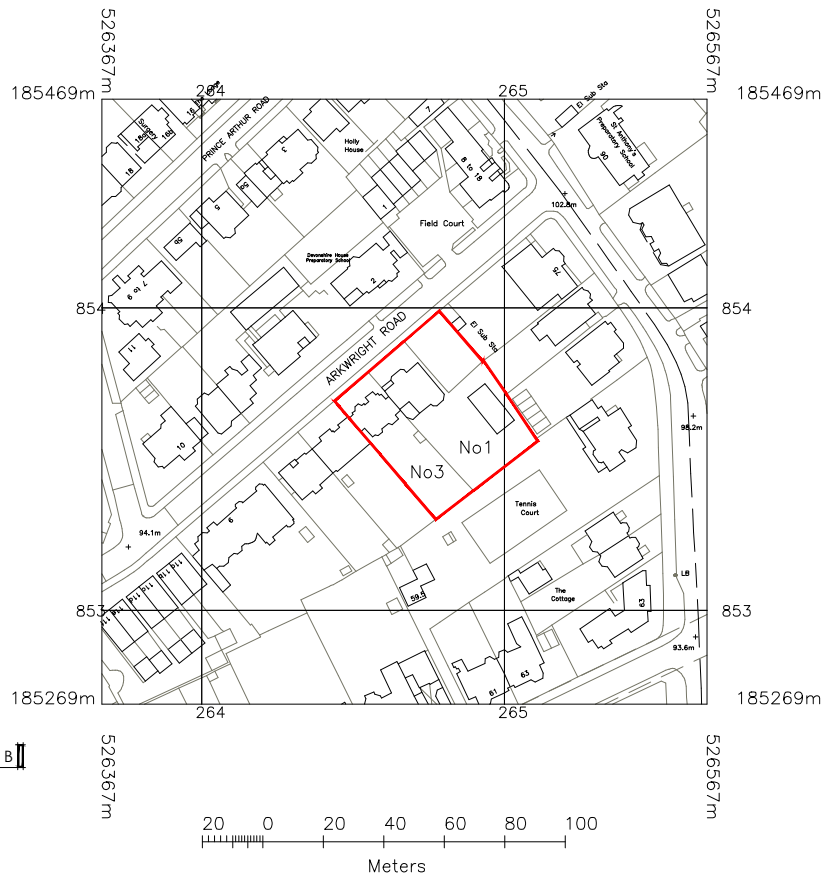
526367m
526567m
185469m
185469m
264
265
El Sub Sta
St Anthony's Preparatory School
90
16 to 18
16a
16b
18
PRINCE ARTHUR ROAD
Holly House
7
3
8 to 19
1
Field Court
102.8m
Devonshire House Preparatory School
2
7 to 9
75
854
854
El Sub Sta
ARKWRIGHT ROAD
11
No1
No3
10
98.2m
Tennis Court
94.1m
6
LB
The Cottage
63
853
853
59.5
93.6m
61
63
185269m
185269m
264
265
526367m
526567m
B
20
0
20
40
60
80
100
Meters